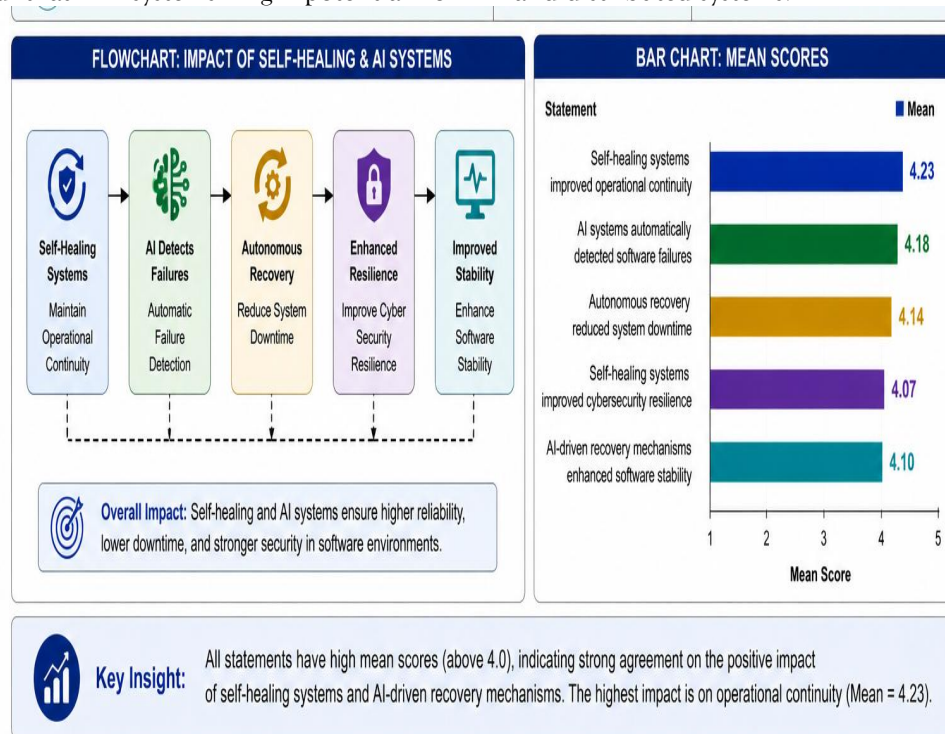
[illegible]

FLOWCHART: IMPACT OF SELF-HEALING & AI SYSTEMS

Self-Healing Systems
Maintain Operational Continuity

AI Detects Failures
Automatic Failure Detection

Autonomous Recovery
Reduce System Downtime

Enhanced Resilience
Improve Cyber Security Resilience

Improved Stability
Enhance Software Stability

Overall Impact: Self-healing and AI systems ensure higher reliability, lower downtime, and stronger security in software environments.

BAR CHART: MEAN SCORES

Statement

Mean

| Statement | Mean |
|---|---|
| Self-healing systems improved operational continuity | 4.23 |
| AI systems automatically detected software failures | 4.18 |
| Autonomous recovery reduced system downtime | 4.14 |
| Self-healing systems improved cybersecurity resilience | 4.07 |
| AI-driven recovery mechanisms enhanced software stability | 4.10 |

1 2 3 4 5

Mean Score

Key Insight: All statements have high mean scores (above 4.0), indicating strong agreement on the positive impact of self-healing systems and AI-driven recovery mechanisms. The highest impact is on operational continuity (Mean = 4.23).